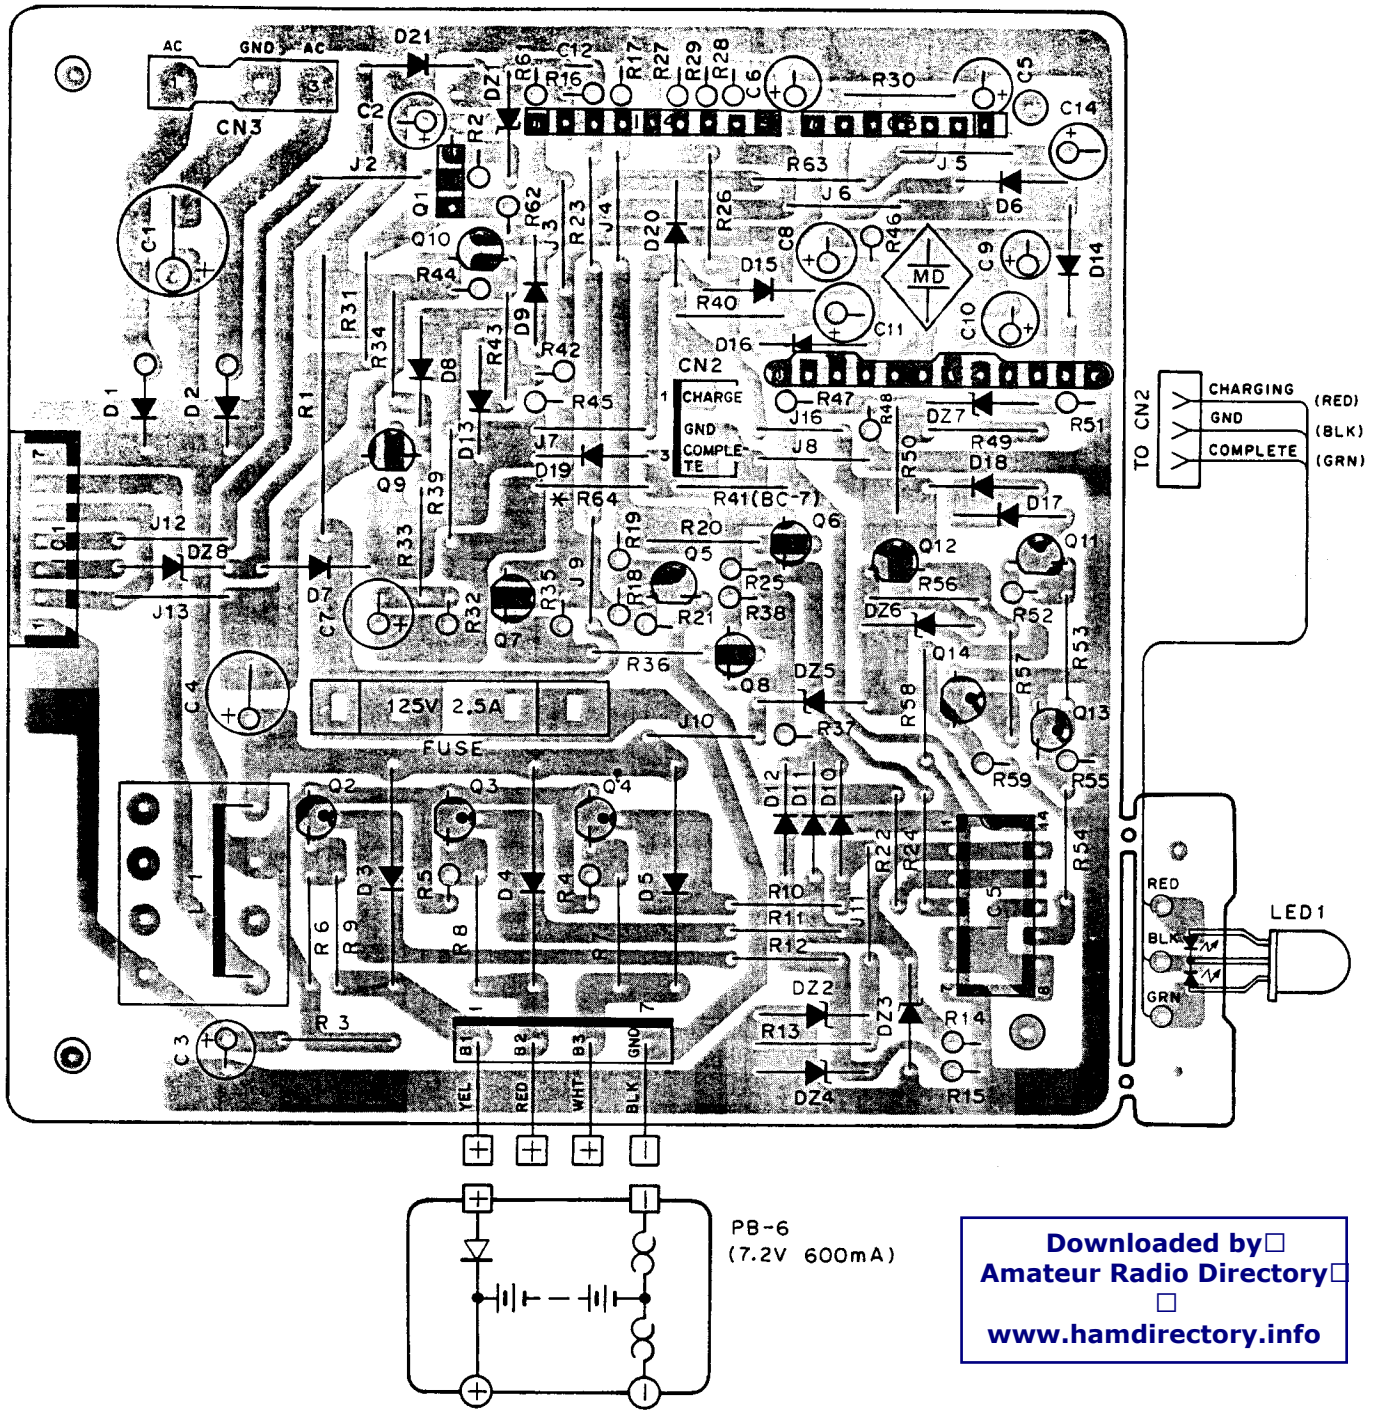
AC GND AC
CN3
D21
C12 R6 R16 R17 R27 R29 R28 C6 R30 C5
C2 R2 DZ1 C14
J2 Q1 R63 J5
R62 J6 D6
C1 Q10 J3 R23 J4 D20 R26 C8 R46 MD C9 D14
R44 D15
R31 D9 R40 C11 C10
R34 R43 R42 D16
D1 D2 D8 CN2
R1 D13 R45 CHARGE R47 R48 DZ7 R51
J16
J7 GND J8 R49
Q9 D19 COMPLETE R50 D18
R39 R64 R41(BC-7)
J12 R19 R20 Q6 D17
DZ8 R33 Q5 Q12 Q11
J9 R25 R56
J13 D7 R35 R18 R21 R38 DZ6 R52
C7 R32 Q7 R36 Q14 R53
C4 Q8 DZ5 R57
125V 2.5A R58
FUSE J10 R37 Q13
R59 R55
Q2 Q3 Q4
D12 D11 D10 R22 R24 14
L1 D3 R5 D4 R4 D5 IC5
R6 R9 R8 R10 J11
R11
R12
DZ2 8
R3 DZ3 R14
C3 R13
B1 B2 B3 GND DZ4 R15
YEL RED WHT BLK
TO CN2
CHARGING (RED)
GND (BLK)
COMPLETE (GRN)
RED
LED1
BLK
GRN
PB-6
(7.2V 600mA)

Downloaded by
Amateur Radio Directory
www.hamdirectory.info